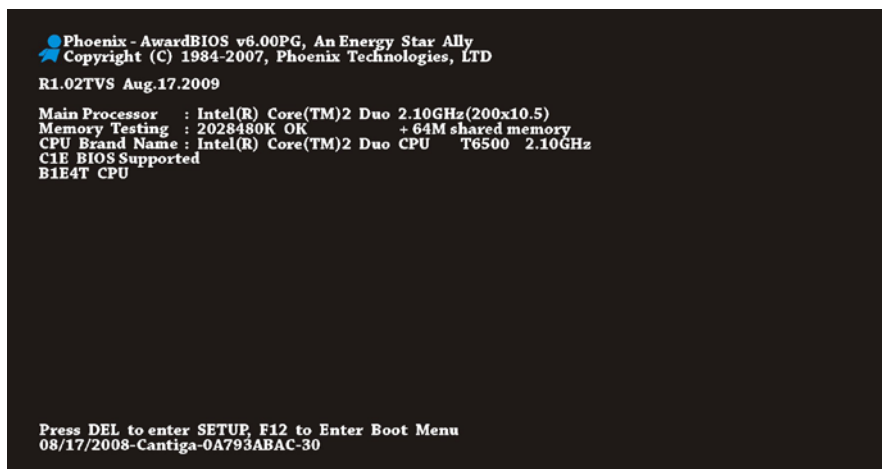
Phoenix - AwardBIOS v6.00PG, An Energy Star Ally
Copyright (C) 1984-2007, Phoenix Technologies, LTD

R1.02TVS Aug.17.2009

Main Processor : Intel(R) Core(TM)2 Duo 2.10GHz(200x10.5)
Memory Testing : 2028480K OK + 64M shared memory
CPU Brand Name : Intel(R) Core(TM)2 Duo CPU T6500 2.10GHz
C1E BIOS Supported
B1E4T CPU

Press DEL to enter SETUP, F12 to Enter Boot Menu
08/17/2008-Cantiga-0A793ABAC-30